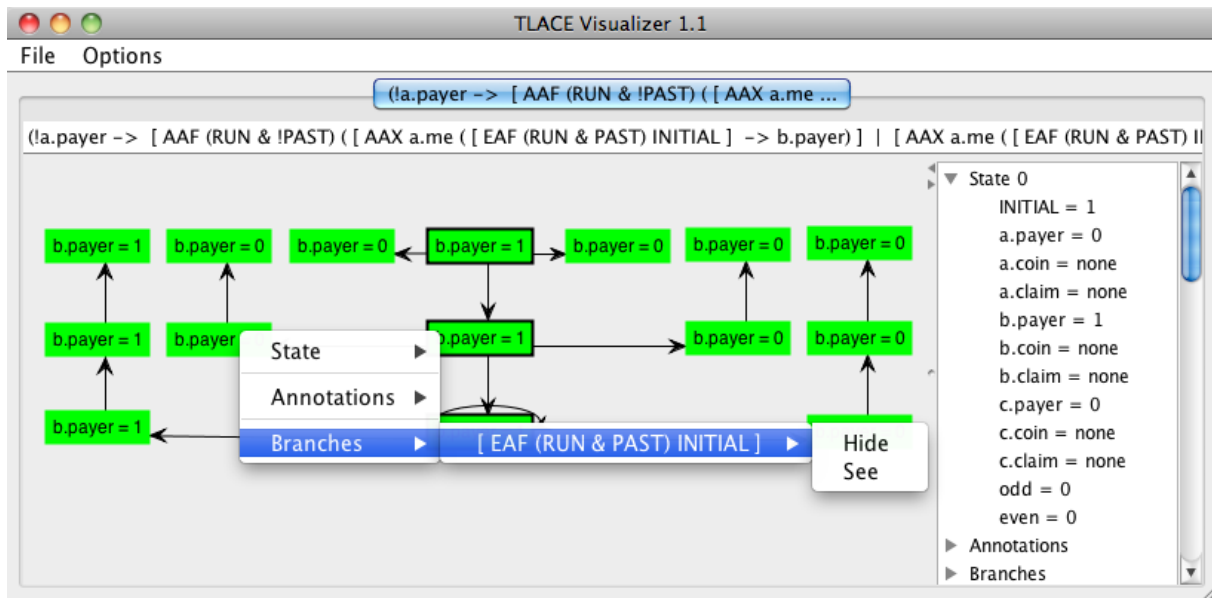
TLACE Visualizer 1.1

File Options

(!a.payer -> [ AAF (RUN & !PAST) ( [ AAX a.me ...

(!a.payer -> [ AAF (RUN & !PAST) ( [ AAX a.me ( [ EAF (RUN & PAST) INITIAL ] -> b.payer) ] | [ AAX a.me ( [ EAF (RUN & PAST) I

b.payer = 1
b.payer = 0
b.payer = 0
b.payer = 1
b.payer = 0
b.payer = 0
b.payer = 0

b.payer = 1
b.payer
b.payer = 1
b.payer = 0
b.payer = 0

b.payer = 1

State
Annotations
Branches
[ EAF (RUN & PAST) INITIAL ]
Hide
See

State 0
INITIAL = 1
a.payer = 0
a.coin = none
a.claim = none
b.payer = 1
b.coin = none
b.claim = none
c.payer = 0
c.coin = none
c.claim = none
odd = 0
even = 0
Annotations
Branches